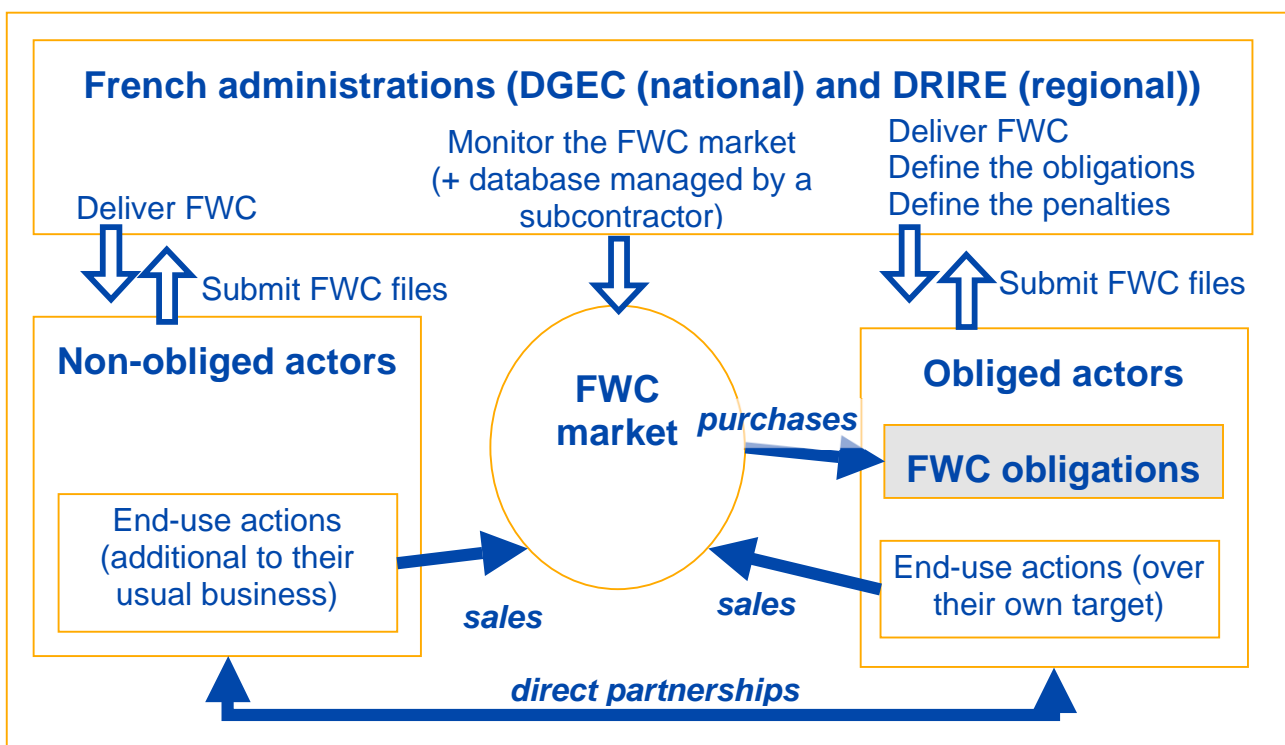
French administrations (DGEC (national) and DRIRE (regional))

Deliver FWC

Monitor the FWC market (+ database managed by a subcontractor)

Deliver FWC
Define the obligations
Define the penalties

Submit FWC files

Submit FWC files

Non-obliged actors

End-use actions (additional to their usual business)

FWC market

purchases

sales

sales

Obliged actors

FWC obligations

End-use actions (over their own target)

direct partnerships